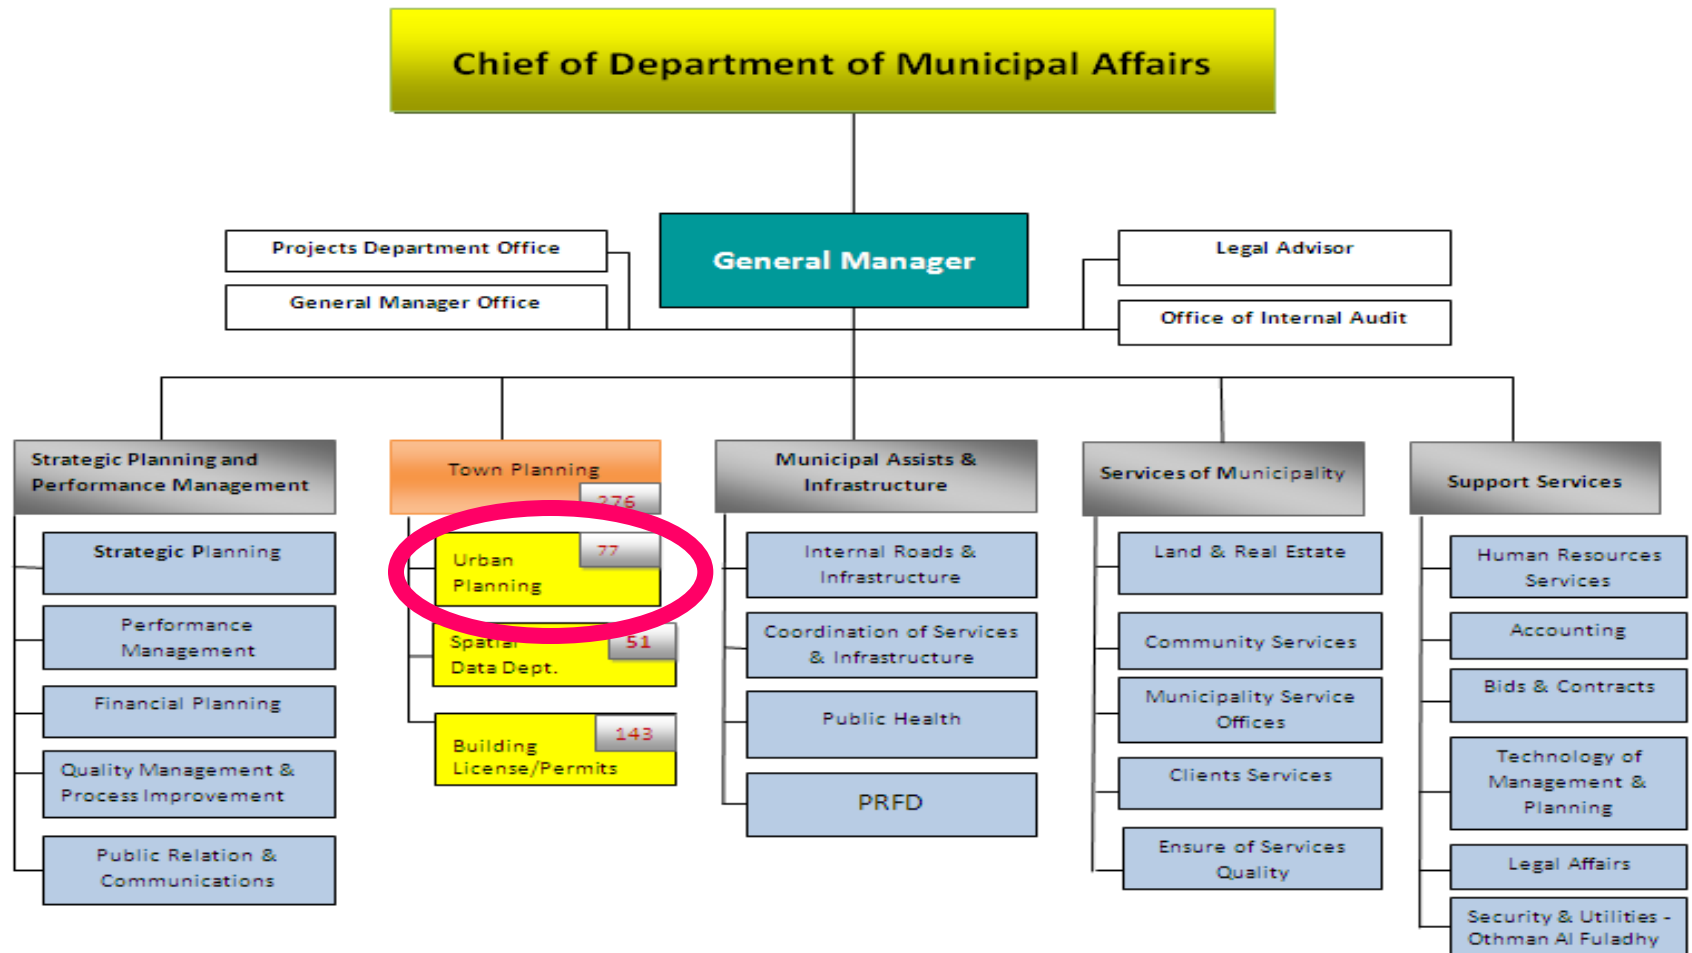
Chief of Department of Municipal Affairs

General Manager

Projects Department Office

General Manager Office

Legal Advisor

Office of Internal Audit

Strategic Planning and Performance Management

Strategic Planning

Performance Management

Financial Planning

Quality Management & Process Improvement

Public Relation & Communications

Town Planning

276

Urban Planning

77

Spatial Data Dept.

51

Building License/Permits

143

Municipal Assists & Infrastructure

Internal Roads & Infrastructure

Coordination of Services & Infrastructure

Public Health

PRFD

Services of Municipality

Land & Real Estate

Community Services

Municipality Service Offices

Clients Services

Ensure of Services Quality

Support Services

Human Resources Services

Accounting

Bids & Contracts

Technology of Management & Planning

Legal Affairs

Security & Utilities - Othman Al Fuladhy